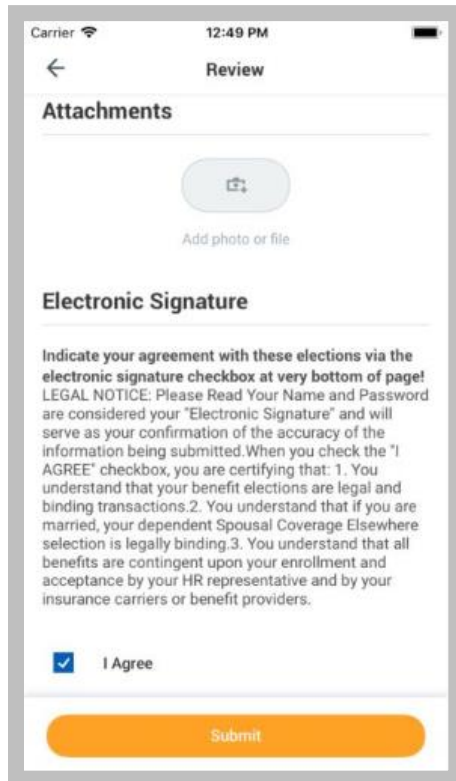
Carrier 12:49 PM

Review

Attachments

Add photo or file

Electronic Signature

Indicate your agreement with these elections via the electronic signature checkbox at very bottom of page! LEGAL NOTICE: Please Read Your Name and Password are considered your "Electronic Signature" and will serve as your confirmation of the accuracy of the information being submitted.When you check the "I AGREE" checkbox, you are certifying that: 1. You understand that your benefit elections are legal and binding transactions.2. You understand that if you are married, your dependent Spousal Coverage Elsewhere selection is legally binding.3. You understand that all benefits are contingent upon your enrollment and acceptance by your HR representative and by your insurance carriers or benefit providers.

I Agree

Submit